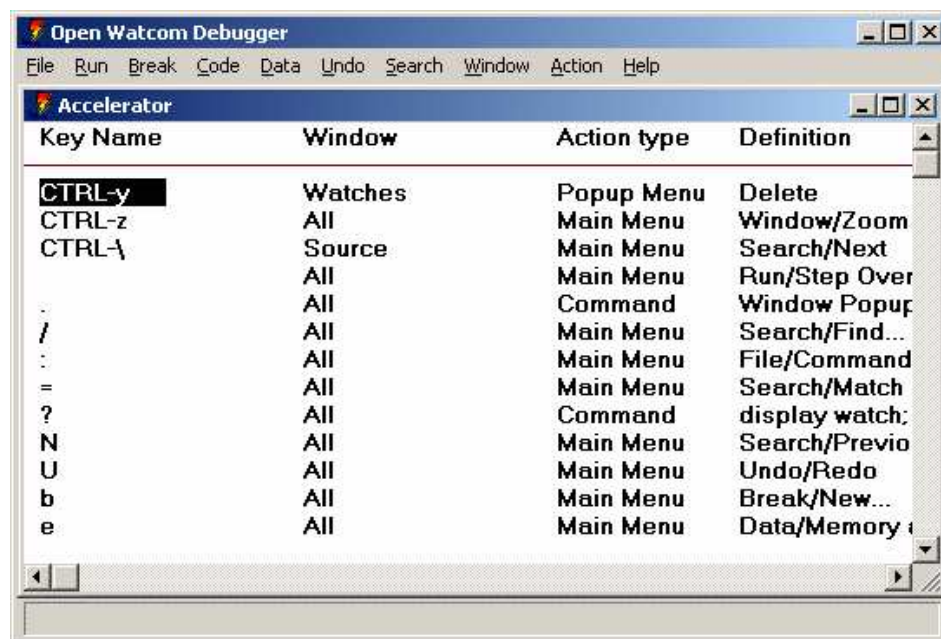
Open Watcom Debugger

File Run Break Code Data Undo Search Window Action Help

Accelerator

| Key Name | Window | Action type | Definition |
|---|---|---|---|
| CTRL-y | Watches | Popup Menu | Delete |
| CTRL-z | All | Main Menu | Window/Zoom |
| CTRL-\ | Source | Main Menu | Search/Next |
| | All | Main Menu | Run/Step Over |
| . | All | Command | Window Popup |
| / | All | Main Menu | Search/Find... |
| : | All | Main Menu | File/Command |
| = | All | Main Menu | Search/Match |
| ? | All | Command | display watch; |
| N | All | Main Menu | Search/Previo |
| U | All | Main Menu | Undo/Redo |
| b | All | Main Menu | Break/New... |
| e | All | Main Menu | Data/Memory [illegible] |